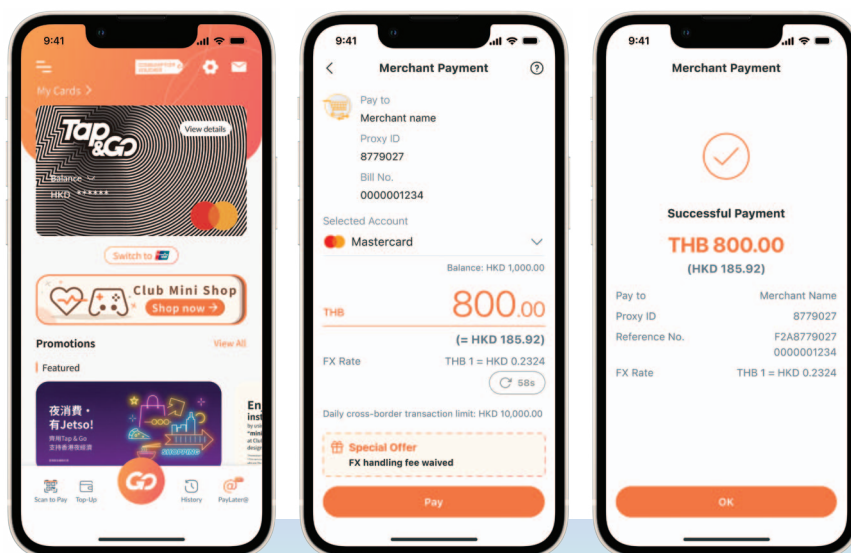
9:41

My Cards >

Tap&Go

View details

Balance

HKD ******

Switch to

Club Mini Shop

Shop now →

Promotions

View All

Featured

夜消費・有Jetso!

En inst

Scan to Pay

Top-Up

History

PayLater@

9:41

<

Merchant Payment

?

Pay to

Merchant name

Proxy ID

8779027

Bill No.

0000001234

Selected Account

Mastercard

Balance: HKD 1,000.00

THB

800.00

(= HKD 185.92)

FX Rate

THB 1 = HKD 0.2324

58s

Daily cross-border transaction limit: HKD 10,000.00

Special Offer

FX handling fee waived

Pay

9:41

Merchant Payment

Successful Payment

THB 800.00

(HKD 185.92)

Pay to

Merchant Name

Proxy ID

8779027

Reference No.

F2A8779027 0000001234

FX Rate

THB 1 = HKD 0.2324

OK